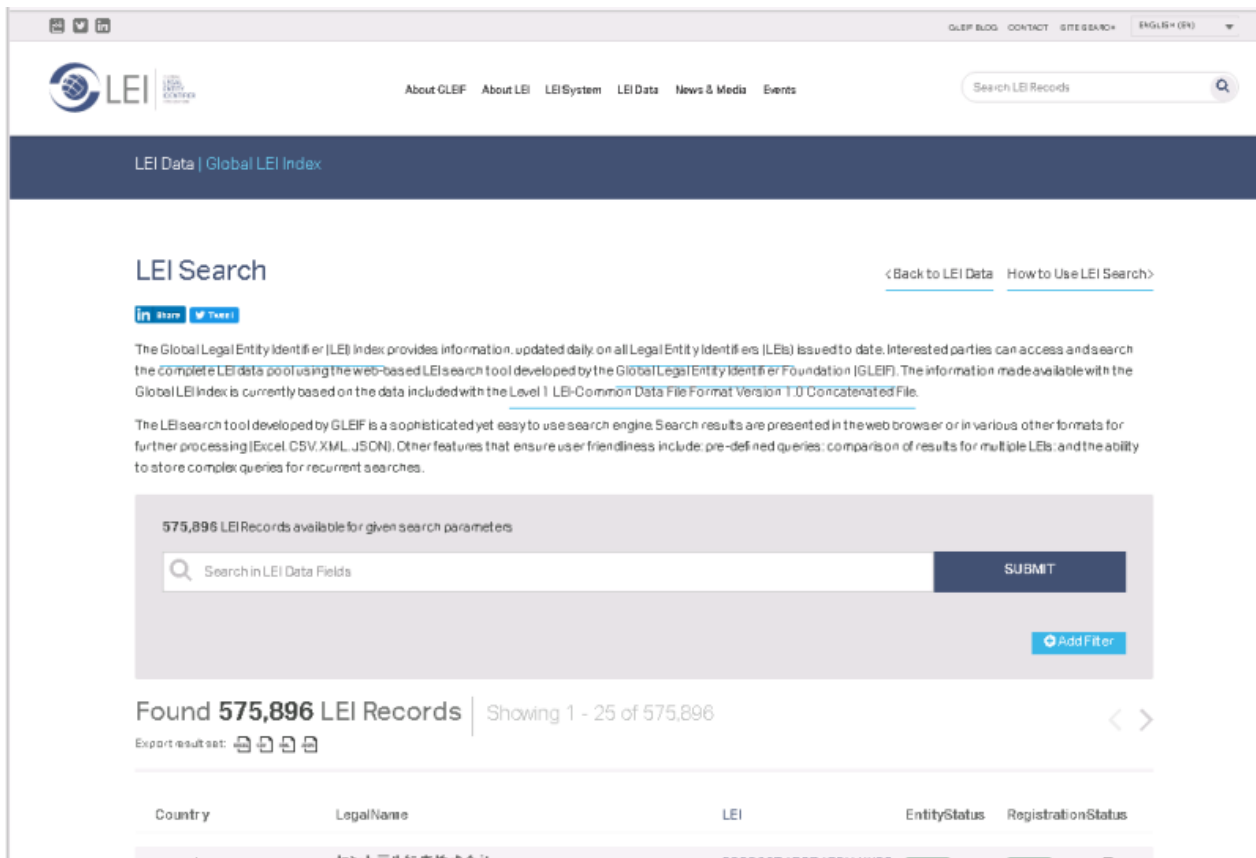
GLEIF BLOG CONTACT SITE SEARCH ENGLISH (EN)

LEI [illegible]

About GLEIF About LEI LEI System LEI Data News & Media Events

Search LEI Records

LEI Data | Global LEI Index

LEI Search

<Back to LEI Data How to Use LEI Search>

Share Tweet

The Global Legal Entity Identifier (LEI) Index provides information, updated daily, on all Legal Entity Identifiers (LEIs) issued to date. Interested parties can access and search the complete LEI data pool using the web-based LEI search tool developed by the Global Legal Entity Identifier Foundation (GLEIF). The information made available with the Global LEI Index is currently based on the data included with the Level 1 LEI-Common Data File Format Version 1.0 Concatenated File.

The LEI search tool developed by GLEIF is a sophisticated yet easy to use search engine. Search results are presented in the web browser or in various other formats for further processing (Excel, CSV, XML, JSON). Other features that ensure user friendliness include: pre-defined queries; comparison of results for multiple LEIs; and the ability to store complex queries for recurrent searches.

575,896 LEI Records available for given search parameters

Search in LEI Data Fields

SUBMIT

Add Filter

Found 575,896 LEI Records | Showing 1 - 25 of 575,896

Export result set:

| Country | LegalName | LEI | EntityStatus | RegistrationStatus |
|---|---|---|---|---|